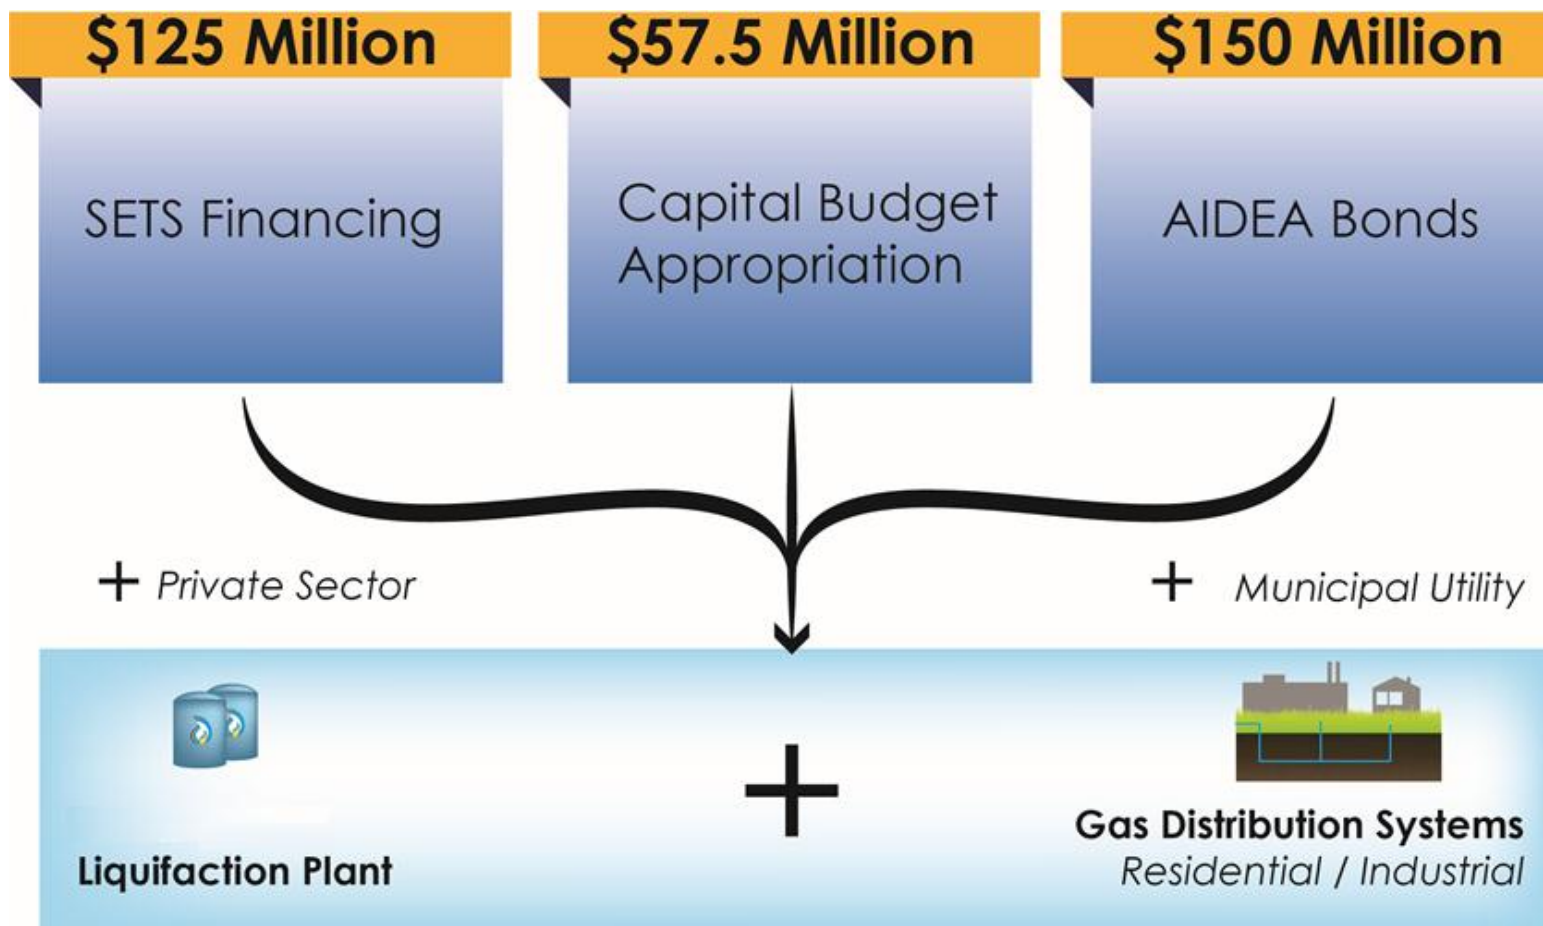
$125 Million

SETS Financing

$57.5 Million

Capital Budget Appropriation

$150 Million

AIDEA Bonds

+ Private Sector

+ Municipal Utility

Liquifaction Plant

+

Gas Distribution Systems
Residential / Industrial